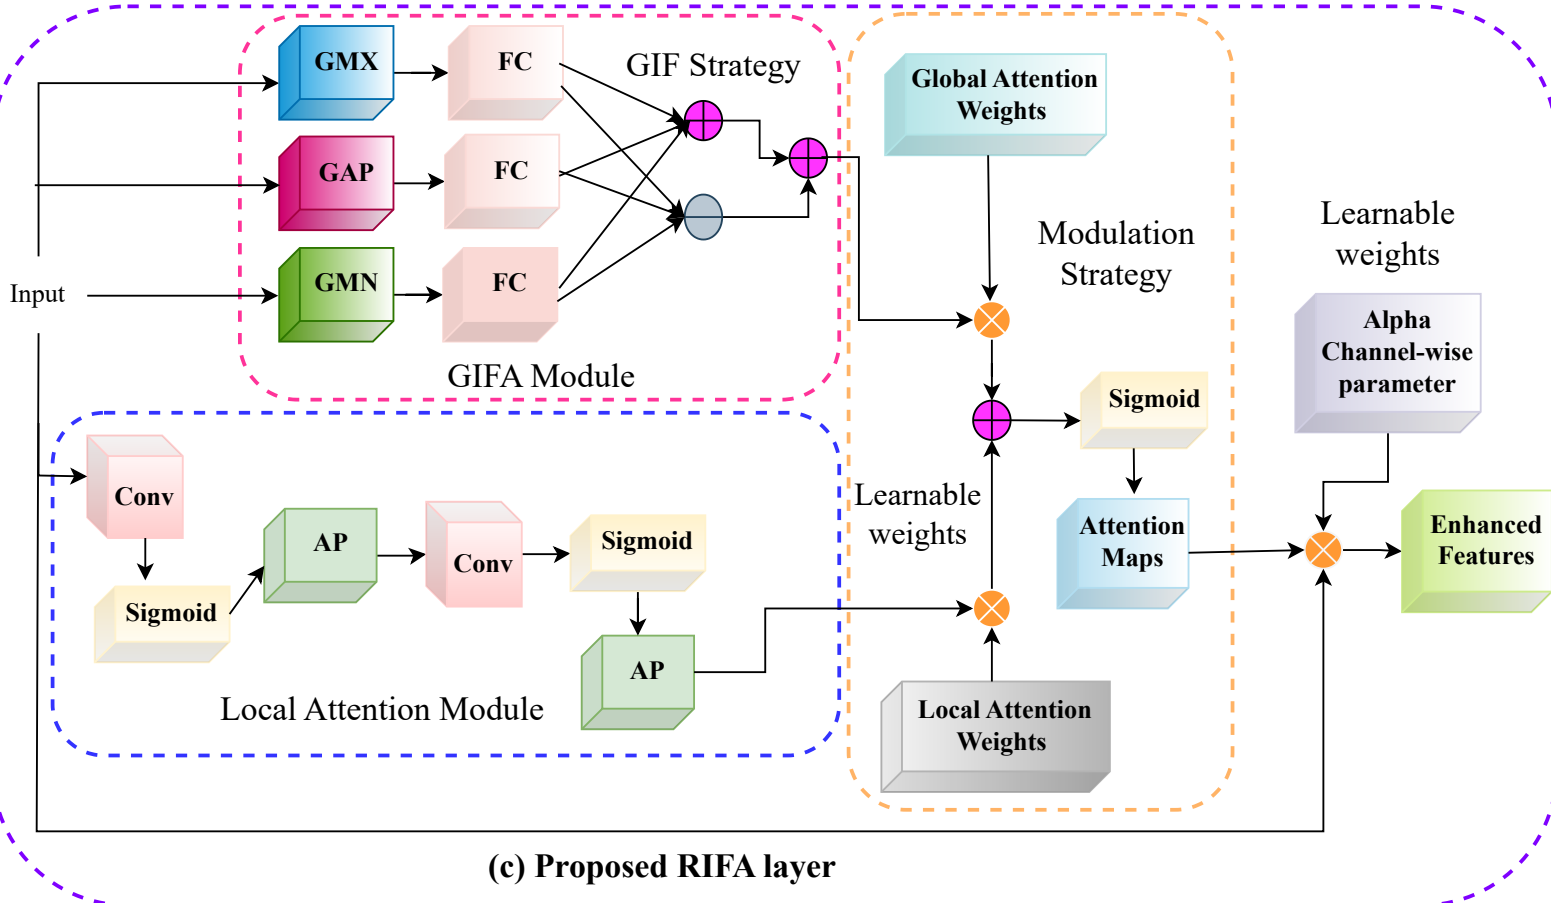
GMX

FC

GIF Strategy

GAP

FC

GMN

FC

Input

GIFA Module

Global Attention Weights

Modulation Strategy

Learnable weights

Alpha Channel-wise parameter

Sigmoid

Conv

AP

Conv

Sigmoid

Sigmoid

AP

Local Attention Module

Learnable weights

Attention Maps

Enhanced Features

Local Attention Weights

(c) Proposed RIFA layer